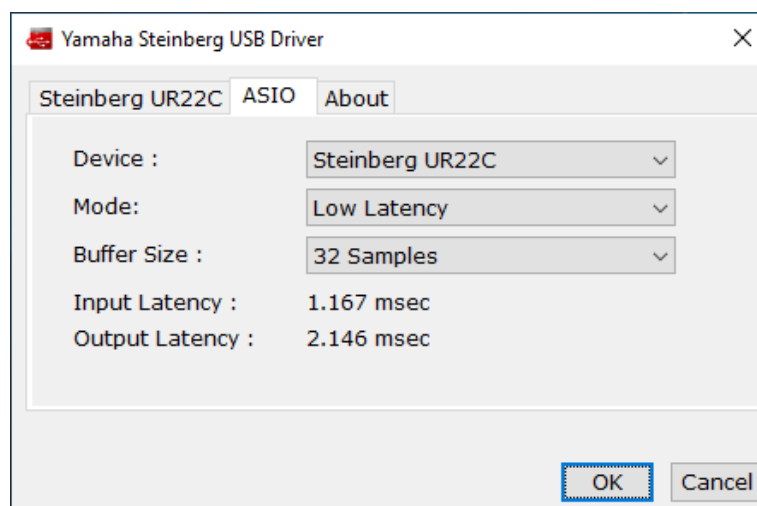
Yamaha Steinberg USB Driver

×

Steinberg UR22C | ASIO | About

Device : Steinberg UR22C

Mode: Low Latency

Buffer Size : 32 Samples

Input Latency : 1.167 msec

Output Latency : 2.146 msec

OK | Cancel